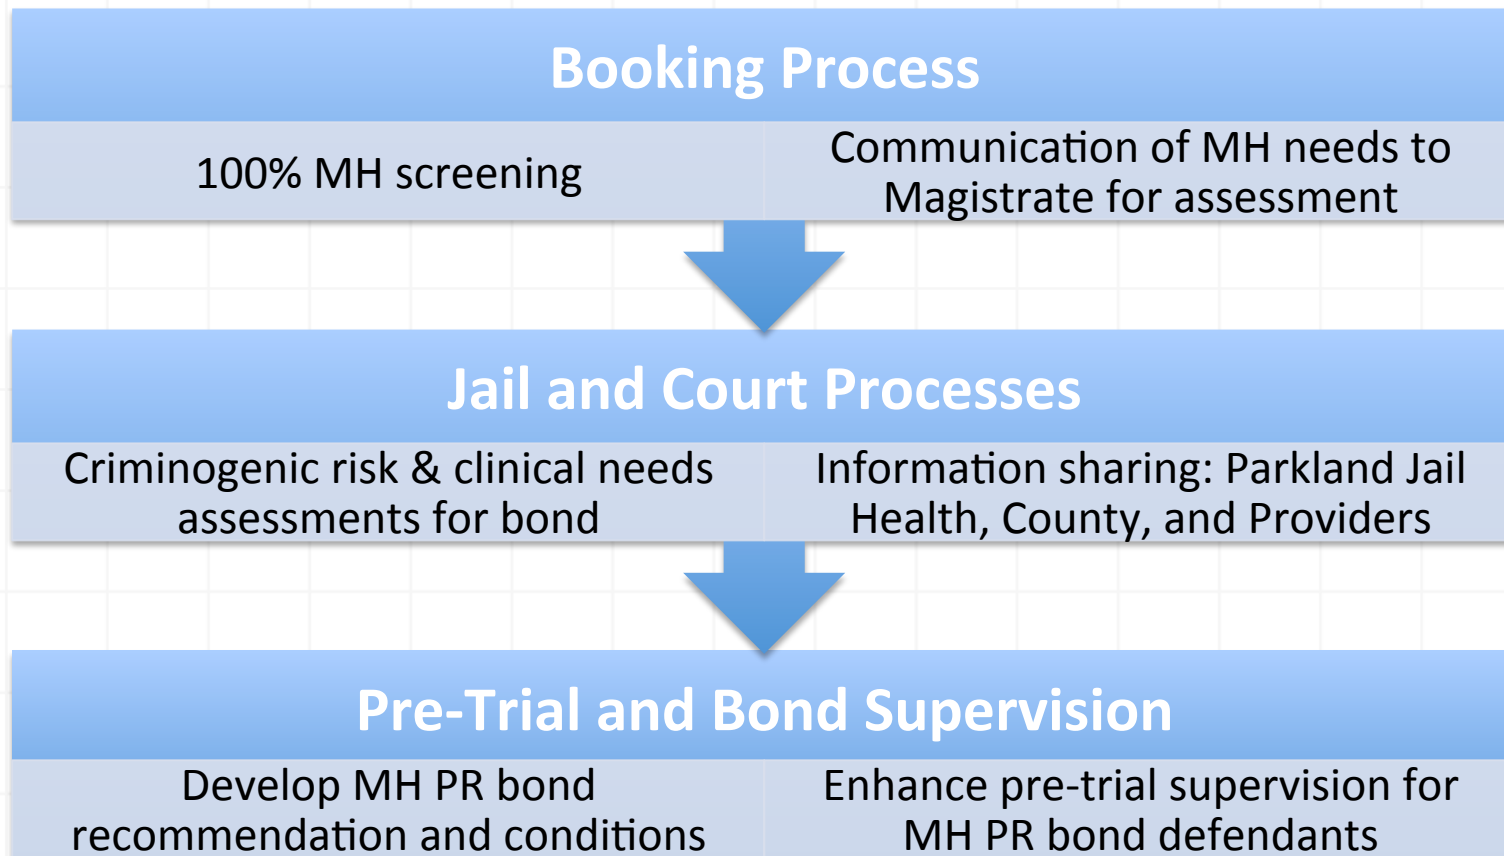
Booking Process

100% MH screening

Communication of MH needs to Magistrate for assessment

Jail and Court Processes

Criminogenic risk & clinical needs assessments for bond

Information sharing: Parkland Jail Health, County, and Providers

Pre-Trial and Bond Supervision

Develop MH PR bond recommendation and conditions

Enhance pre-trial supervision for MH PR bond defendants